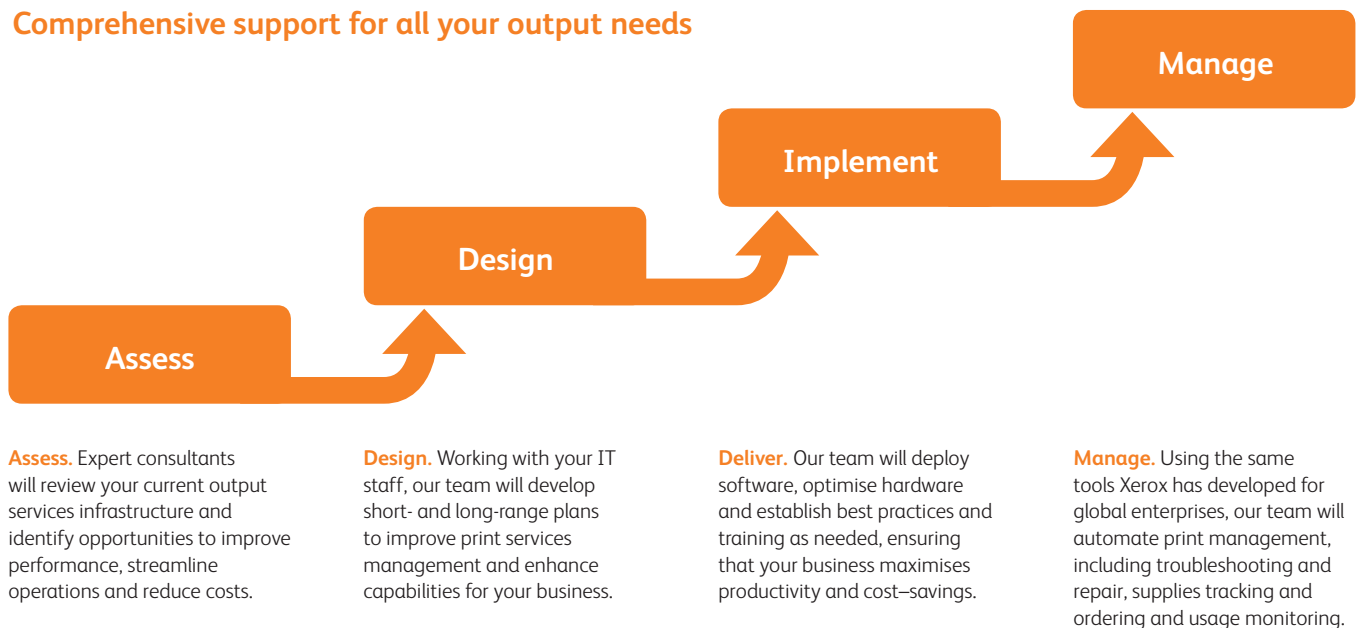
Comprehensive support for all your output needs

Manage

Implement

Design

Assess

Assess. Expert consultants will review your current output services infrastructure and identify opportunities to improve performance, streamline operations and reduce costs.

Design. Working with your IT staff, our team will develop short- and long-range plans to improve print services management and enhance capabilities for your business.

Deliver. Our team will deploy software, optimise hardware and establish best practices and training as needed, ensuring that your business maximises productivity and cost–savings.

Manage. Using the same tools Xerox has developed for global enterprises, our team will automate print management, including troubleshooting and repair, supplies tracking and ordering and usage monitoring.